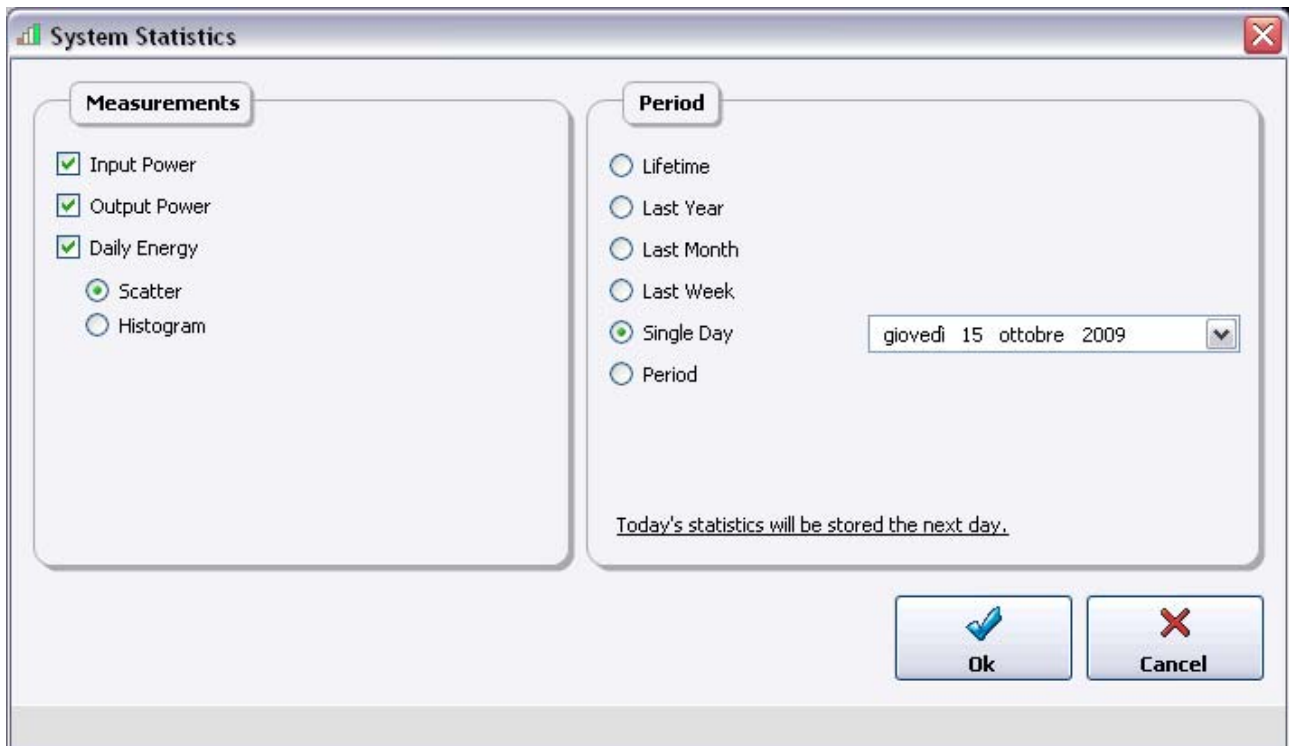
System Statistics

Measurements

Input Power

Output Power

Daily Energy

Scatter

Histogram

Period

Lifetime

Last Year

Last Month

Last Week

Single Day

Period

giovedì 15 ottobre 2009

Today's statistics will be stored the next day.

Ok

Cancel